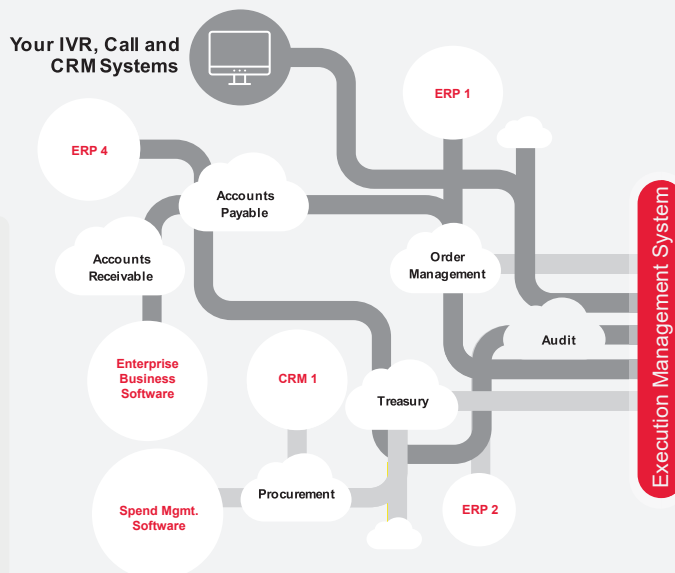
Your IVR, Call and CRM Systems

ERP 1

ERP 4

Accounts Payable

Accounts Receivable

Order Management

Audit

Enterprise Business Software

CRM 1

Treasury

Procurement

Spend Mgmt. Software

ERP 2

Execution Management System